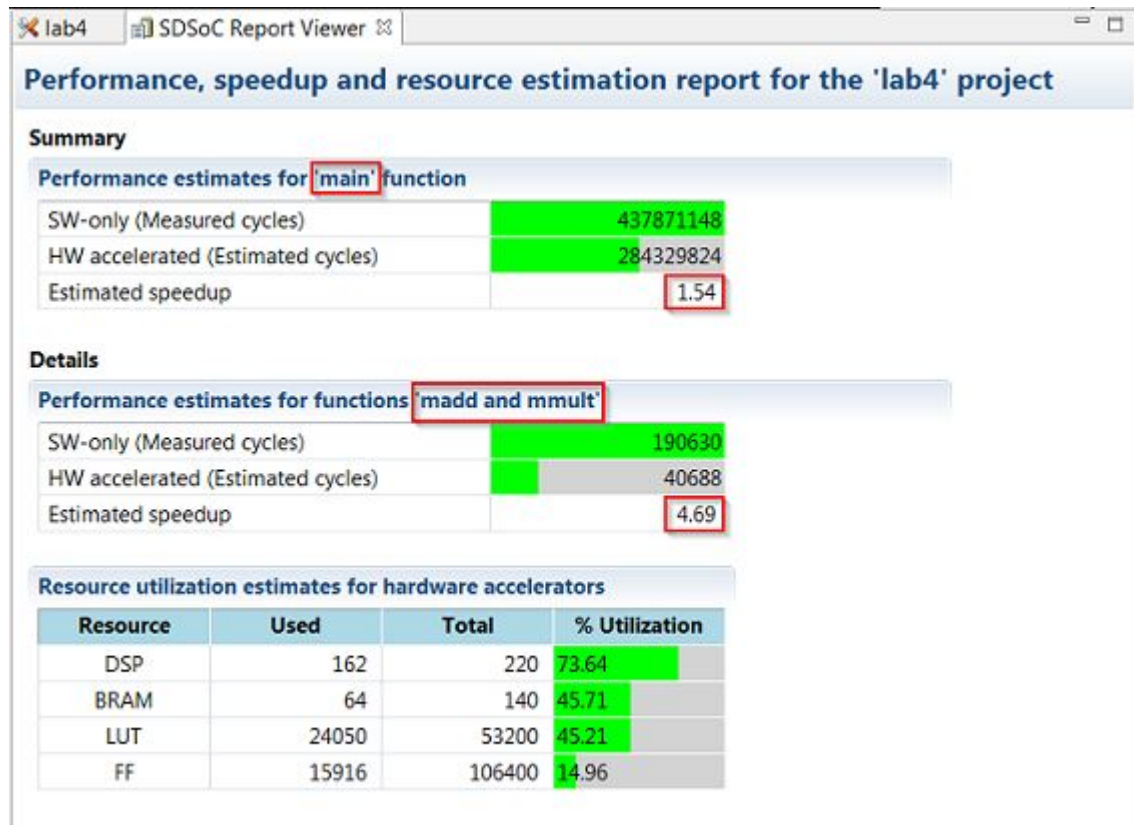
lab4 SDSoC Report Viewer

Performance, speedup and resource estimation report for the 'lab4' project

Summary

Performance estimates for 'main' function

| | |
|---|---|
| SW-only (Measured cycles) | 437871148 |
| HW accelerated (Estimated cycles) | 284329824 |
| Estimated speedup | 1.54 |

Details

Performance estimates for functions 'madd and mmult'

| | |
|---|---|
| SW-only (Measured cycles) | 190630 |
| HW accelerated (Estimated cycles) | 40688 |
| Estimated speedup | 4.69 |

Resource utilization estimates for hardware accelerators

| Resource | Used | Total | % Utilization |
|---|---|---|---|
| DSP | 162 | 220 | 73.64 |
| BRAM | 64 | 140 | 45.71 |
| LUT | 24050 | 53200 | 45.21 |
| FF | 15916 | 106400 | 14.96 |